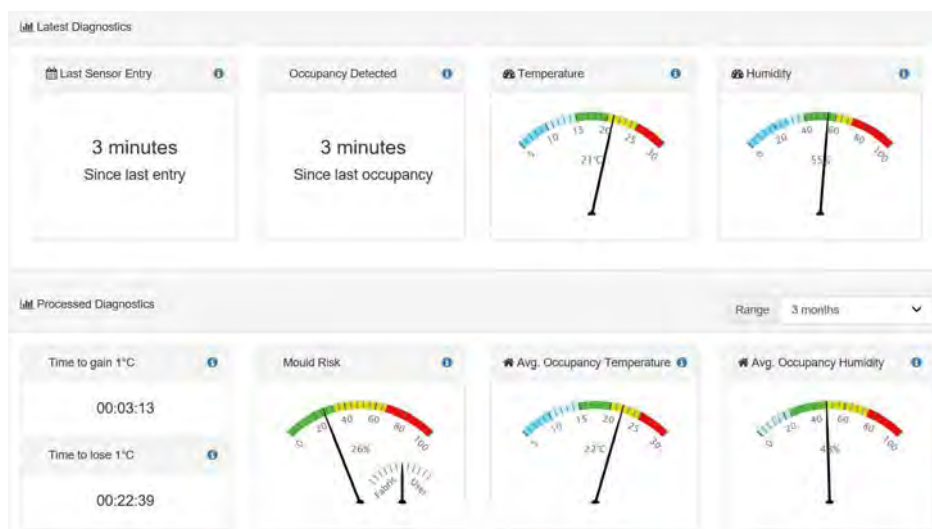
Latest Diagnostics

Last Sensor Entry

3 minutes
Since last entry

Occupancy Detected

3 minutes
Since last occupancy

Temperature

5 10 15 20 25 30
21°C

Humidity

0 20 40 60 80 100
55%

Processed Diagnostics

Range 3 months

Time to gain 1°C

00:03:13

Time to lose 1°C

00:22:39

Mould Risk

0 20 40 60 80 100
26%
Fabric User

Avg. Occupancy Temperature

5 10 15 20 25 30
22°C

Avg. Occupancy Humidity

0 20 40 60 80 100
48%